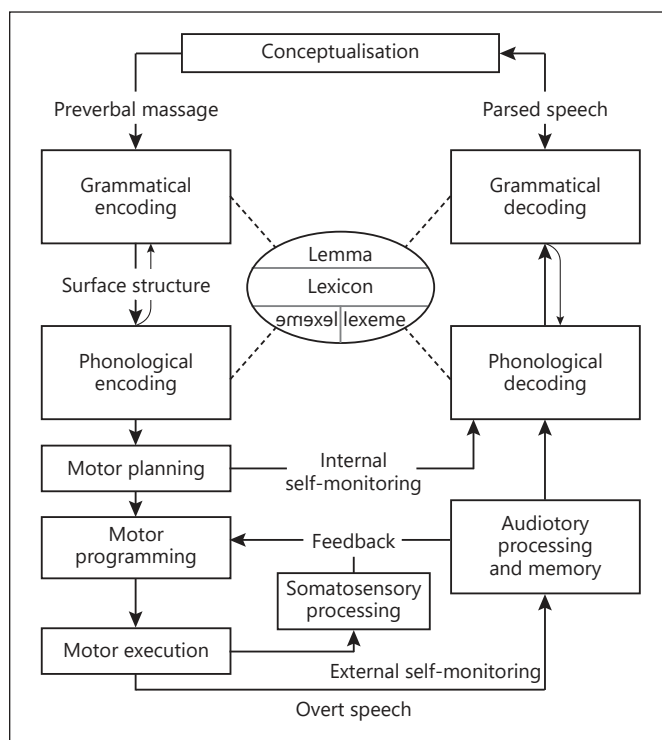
Conceptualisation

Preverbal massage

Parsed speech

Grammatical encoding

Grammatical decoding

Lemma

Lexicon

lexeme

lexeme

Surface structure

Phonological encoding

Phonological decoding

Motor planning

Internal self-monitoring

Motor programming

Feedback

Audiotory processing and memory

Somatosensory processing

Motor execution

External self-monitoring

Overt speech